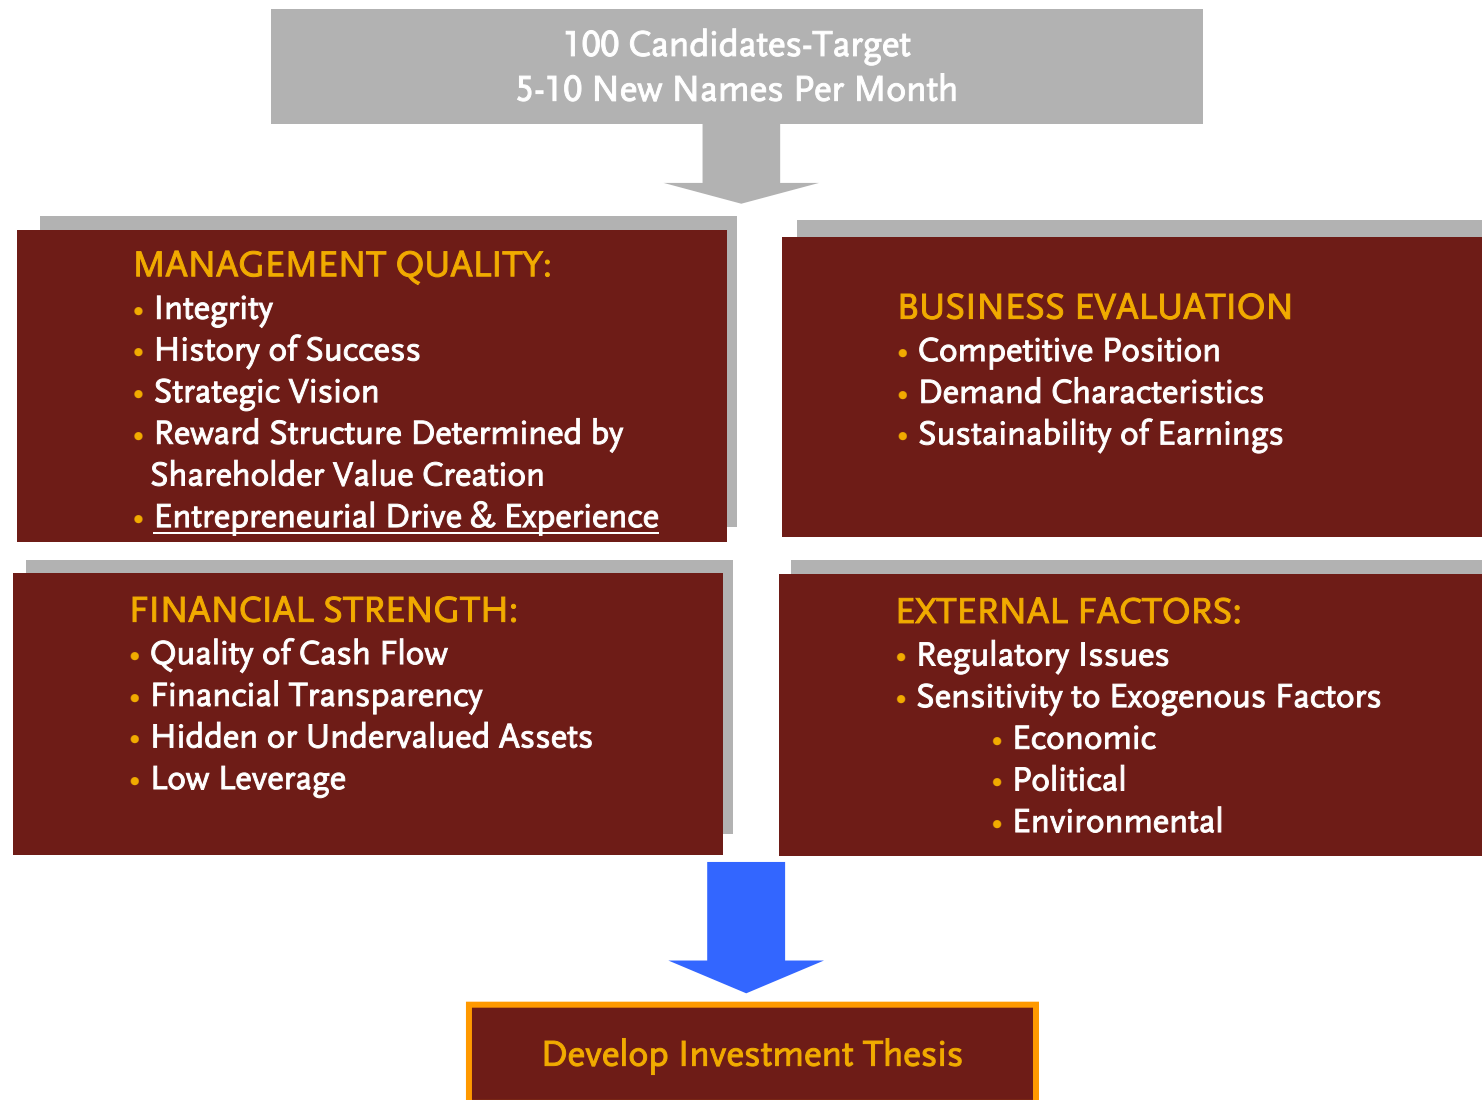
100 Candidates-Target
5-10 New Names Per Month

MANAGEMENT QUALITY:
• Integrity
• History of Success
• Strategic Vision
• Reward Structure Determined by Shareholder Value Creation
• Entrepreneurial Drive & Experience

BUSINESS EVALUATION
• Competitive Position
• Demand Characteristics
• Sustainability of Earnings

FINANCIAL STRENGTH:
• Quality of Cash Flow
• Financial Transparency
• Hidden or Undervalued Assets
• Low Leverage

EXTERNAL FACTORS:
• Regulatory Issues
• Sensitivity to Exogenous Factors
• Economic
• Political
• Environmental

Develop Investment Thesis